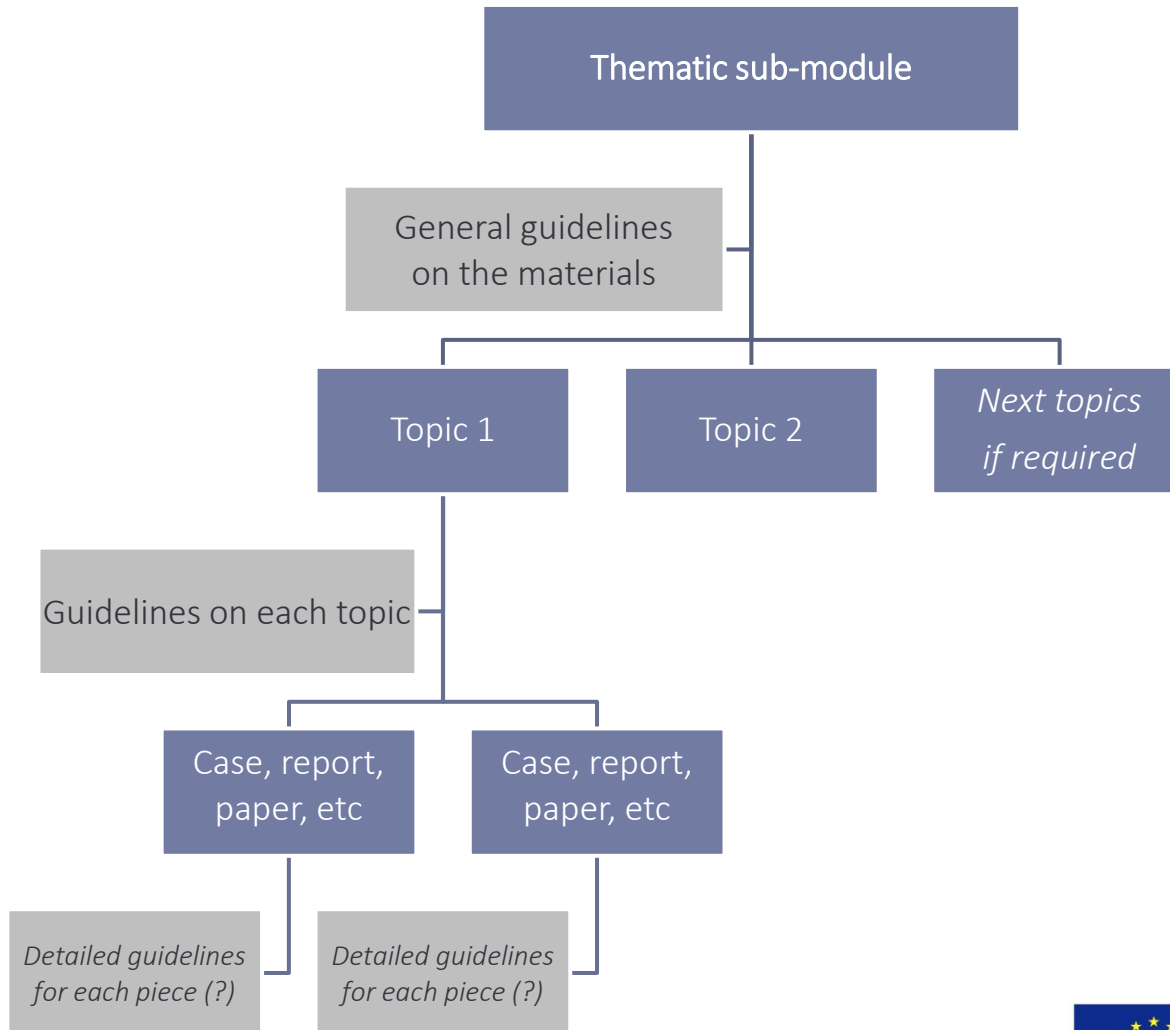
Thematic sub-module

General guidelines on the materials

Topic 1

Topic 2

*Next topics if required*

Guidelines on each topic

Case, report, paper, etc

Case, report, paper, etc

*Detailed guidelines for each piece (?)*

*Detailed guidelines for each piece (?)*